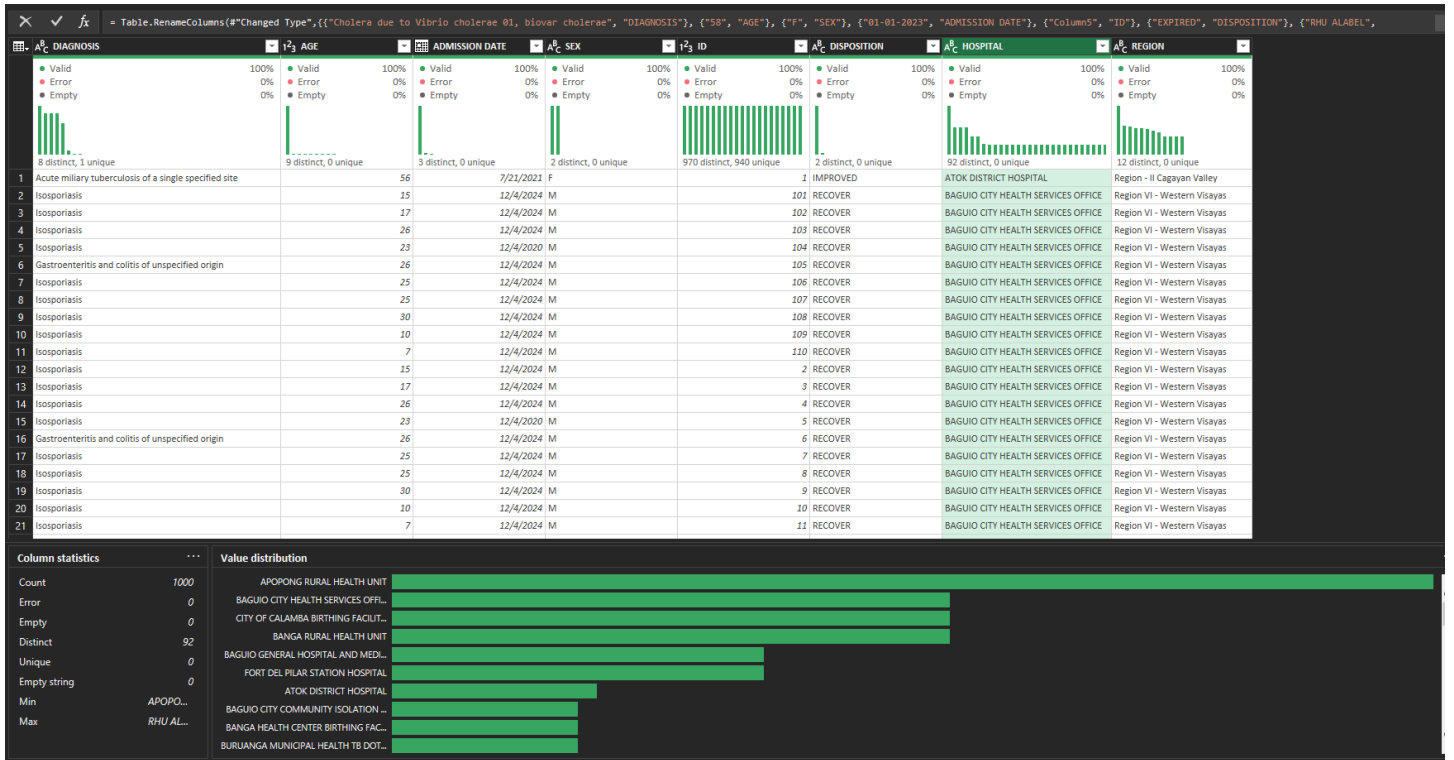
$\times$ ✓ $fx$ = Table.RenameColumns(#"Changed Type",{{"Cholera due to Vibrio cholerae 01, biovar cholerae", "DIAGNOSIS"}, {"58", "AGE"}, {"F", "SEX"}, {"01-01-2023", "ADMISSION DATE"}, {"Column5", "ID"}, {"EXPIRED", "DISPOSITION"}, {"RHU ALABEL",

| | DIAGNOSIS | AGE | ADMISSION DATE | SEX | ID | DISPOSITION | HOSPITAL | REGION |
|---|---|---|---|---|---|---|---|---|
| | Valid 100% Error 0% Empty 0% 8 distinct, 1 unique | Valid 100% Error 0% Empty 0% 9 distinct, 0 unique | Valid 100% Error 0% Empty 0% 3 distinct, 0 unique | Valid 100% Error 0% Empty 0% 2 distinct, 0 unique | Valid 100% Error 0% Empty 0% 970 distinct, 940 unique | Valid 100% Error 0% Empty 0% 2 distinct, 0 unique | Valid 100% Error 0% Empty 0% 92 distinct, 0 unique | Valid 100% Error 0% Empty 0% 12 distinct, 0 unique |
| 1 | Acute miliary tuberculosis of a single specified site | 56 | 7/21/2021 | F | 1 | IMPROVED | ATOK DISTRICT HOSPITAL | Region - II Cagayan Valley |
| 2 | Isosporiasis | 15 | 12/4/2024 | M | 101 | RECOVER | BAGUIO CITY HEALTH SERVICES OFFICE | Region VI - Western Visayas |
| 3 | Isosporiasis | 17 | 12/4/2024 | M | 102 | RECOVER | BAGUIO CITY HEALTH SERVICES OFFICE | Region VI - Western Visayas |
| 4 | Isosporiasis | 26 | 12/4/2024 | M | 103 | RECOVER | BAGUIO CITY HEALTH SERVICES OFFICE | Region VI - Western Visayas |
| 5 | Isosporiasis | 23 | 12/4/2020 | M | 104 | RECOVER | BAGUIO CITY HEALTH SERVICES OFFICE | Region VI - Western Visayas |
| 6 | Gastroenteritis and colitis of unspecified origin | 26 | 12/4/2024 | M | 105 | RECOVER | BAGUIO CITY HEALTH SERVICES OFFICE | Region VI - Western Visayas |
| 7 | Isosporiasis | 25 | 12/4/2024 | M | 106 | RECOVER | BAGUIO CITY HEALTH SERVICES OFFICE | Region VI - Western Visayas |
| 8 | Isosporiasis | 25 | 12/4/2024 | M | 107 | RECOVER | BAGUIO CITY HEALTH SERVICES OFFICE | Region VI - Western Visayas |
| 9 | Isosporiasis | 30 | 12/4/2024 | M | 108 | RECOVER | BAGUIO CITY HEALTH SERVICES OFFICE | Region VI - Western Visayas |
| 10 | Isosporiasis | 10 | 12/4/2024 | M | 109 | RECOVER | BAGUIO CITY HEALTH SERVICES OFFICE | Region VI - Western Visayas |
| 11 | Isosporiasis | 7 | 12/4/2024 | M | 110 | RECOVER | BAGUIO CITY HEALTH SERVICES OFFICE | Region VI - Western Visayas |
| 12 | Isosporiasis | 15 | 12/4/2024 | M | 2 | RECOVER | BAGUIO CITY HEALTH SERVICES OFFICE | Region VI - Western Visayas |
| 13 | Isosporiasis | 17 | 12/4/2024 | M | 3 | RECOVER | BAGUIO CITY HEALTH SERVICES OFFICE | Region VI - Western Visayas |
| 14 | Isosporiasis | 26 | 12/4/2024 | M | 4 | RECOVER | BAGUIO CITY HEALTH SERVICES OFFICE | Region VI - Western Visayas |
| 15 | Isosporiasis | 23 | 12/4/2020 | M | 5 | RECOVER | BAGUIO CITY HEALTH SERVICES OFFICE | Region VI - Western Visayas |
| 16 | Gastroenteritis and colitis of unspecified origin | 26 | 12/4/2024 | M | 6 | RECOVER | BAGUIO CITY HEALTH SERVICES OFFICE | Region VI - Western Visayas |
| 17 | Isosporiasis | 25 | 12/4/2024 | M | 7 | RECOVER | BAGUIO CITY HEALTH SERVICES OFFICE | Region VI - Western Visayas |
| 18 | Isosporiasis | 25 | 12/4/2024 | M | 8 | RECOVER | BAGUIO CITY HEALTH SERVICES OFFICE | Region VI - Western Visayas |
| 19 | Isosporiasis | 30 | 12/4/2024 | M | 9 | RECOVER | BAGUIO CITY HEALTH SERVICES OFFICE | Region VI - Western Visayas |
| 20 | Isosporiasis | 10 | 12/4/2024 | M | 10 | RECOVER | BAGUIO CITY HEALTH SERVICES OFFICE | Region VI - Western Visayas |
| 21 | Isosporiasis | 7 | 12/4/2024 | M | 11 | RECOVER | BAGUIO CITY HEALTH SERVICES OFFICE | Region VI - Western Visayas |

Column statistics ...

| | |
|---|---|
| Count | 1000 |
| Error | 0 |
| Empty | 0 |
| Distinct | 92 |
| Unique | 0 |
| Empty string | 0 |
| Min | APOPO... |
| Max | RHU AL... |

Value distribution

APOPONG RURAL HEALTH UNIT
BAGUIO CITY HEALTH SERVICES OFFI...
CITY OF CALAMBA BIRTHING FACILIT...
BANGA RURAL HEALTH UNIT
BAGUIO GENERAL HOSPITAL AND MEDI...
FORT DEL PILAR STATION HOSPITAL
ATOK DISTRICT HOSPITAL
BAGUIO CITY COMMUNITY ISOLATION ...
BANGA HEALTH CENTER BIRTHING FAC...
BURUANGA MUNICIPAL HEALTH TB DOT...